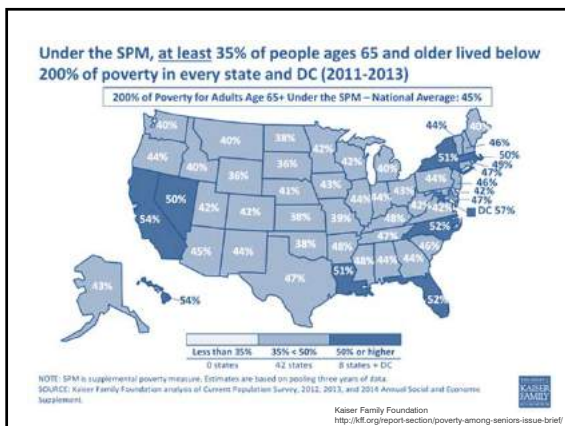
Under the SPM, at least 35% of people ages 65 and older lived below 200% of poverty in every state and DC (2011-2013)

200% of Poverty for Adults Age 65+ Under the SPM – National Average: 45%

40%
40%
38%
42%
44%
40%
36%
43%
40%
44%
46%
50%
49%
47%
46%
42%
47%
42%
50%
36%
41%
43%
44%
43%
51%
44%
54%
42%
43%
38%
39%
48%
42%
DC 57%
52%
47%
45%
44%
38%
48%
46%
48%
44%
44%
47%
51%
52%
43%
54%

| Less than 35% | 35% < 50% | 50% or higher |
|---|---|---|
| 0 states | 42 states | 8 states + DC |

NOTE: SPM is supplemental poverty measure. Estimates are based on pooling three years of data.
SOURCE: Kaiser Family Foundation analysis of Current Population Survey, 2012, 2013, and 2014 Annual Social and Economic Supplement.

KAISER FAMILY FOUNDATION

Kaiser Family Foundation
http://kff.org/report-section/poverty-among-seniors-issue-brief/